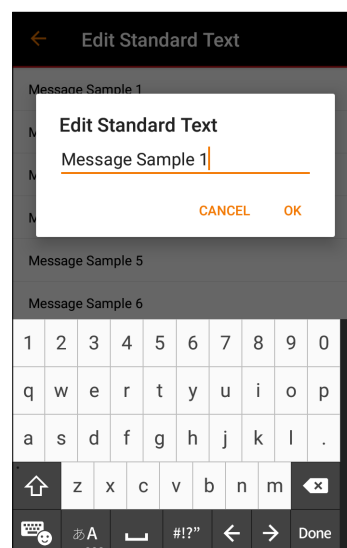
Edit Standard Text

Message Sample 1

M

M

M

Edit Standard Text

Message Sample 1

CANCEL OK

Message Sample 5

Message Sample 6

1 2 3 4 5 6 7 8 9 0

q w e r t y u i o p

a s d f g h j k l .

z x c v b n m

あA #!?" Done